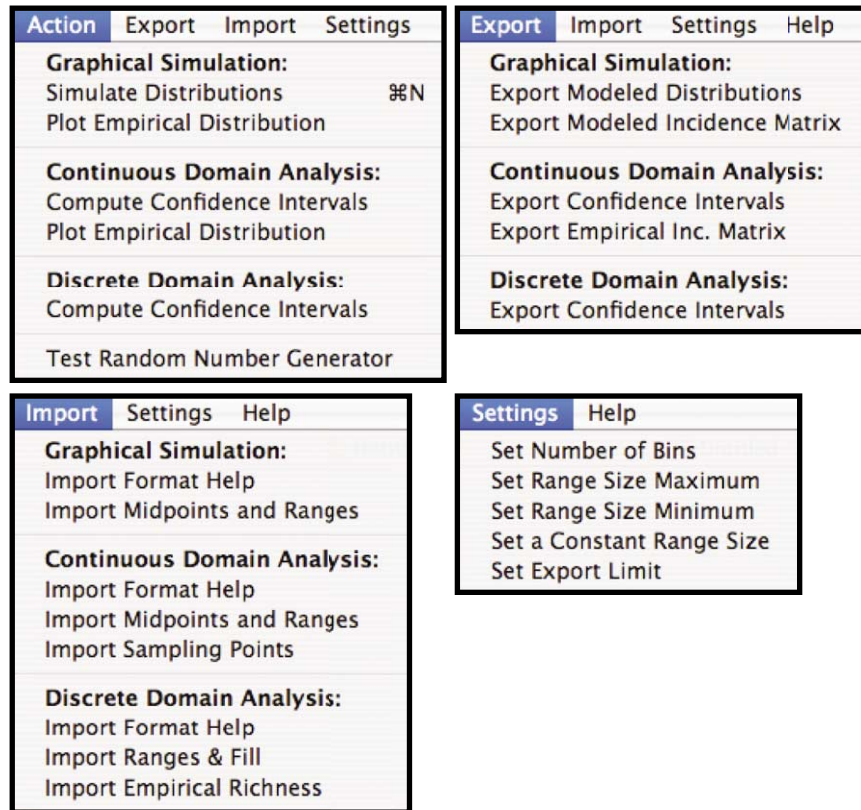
Action Export Import Settings

Graphical Simulation:
Simulate Distributions ⌘N
Plot Empirical Distribution

Continuous Domain Analysis:
Compute Confidence Intervals
Plot Empirical Distribution

Discrete Domain Analysis:
Compute Confidence Intervals

Test Random Number Generator

Export Import Settings Help

Graphical Simulation:
Export Modeled Distributions
Export Modeled Incidence Matrix

Continuous Domain Analysis:
Export Confidence Intervals
Export Empirical Inc. Matrix

Discrete Domain Analysis:
Export Confidence Intervals

Import Settings Help

Graphical Simulation:
Import Format Help
Import Midpoints and Ranges

Continuous Domain Analysis:
Import Format Help
Import Midpoints and Ranges
Import Sampling Points

Discrete Domain Analysis:
Import Format Help
Import Ranges & Fill
Import Empirical Richness

Settings Help

Set Number of Bins
Set Range Size Maximum
Set Range Size Minimum
Set a Constant Range Size
Set Export Limit